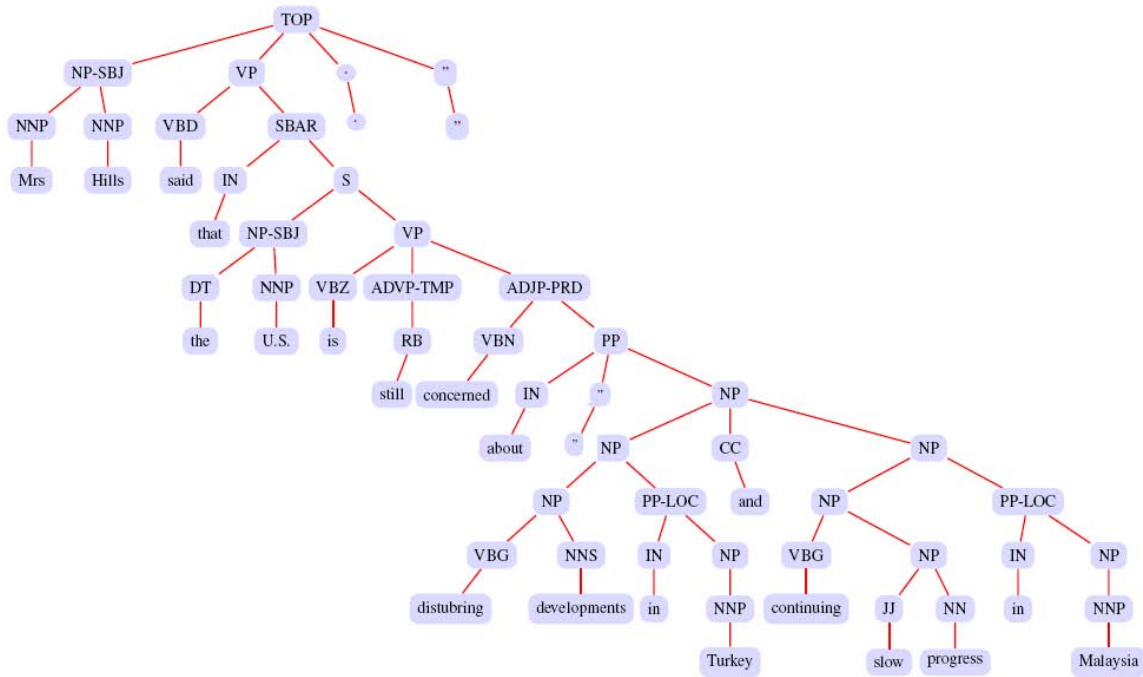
TOP

NP-SBJ VP . ''

NNP NNP VBD SBAR . ''

Mrs Hills said IN S

that NP-SBJ VP

DT NNP VBZ ADVP-TMP ADJP-PRD

the U.S. is RB VBN PP

still concerned IN `` NP

about `` NP CC NP

NP PP-LOC and NP PP-LOC

VBG NNS IN NP VBG NP IN NP

distubring developments in NNP continuing JJ NN in NNP

Turkey slow progress Malaysia